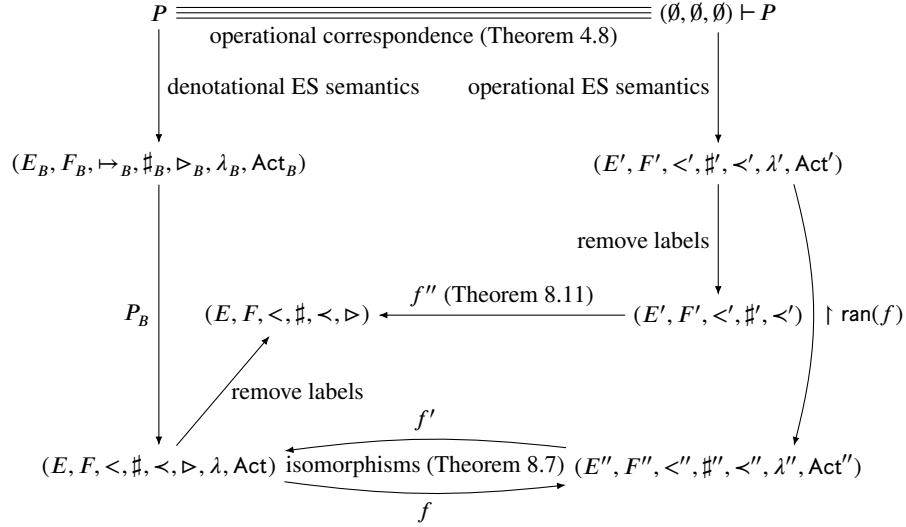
$P$ $(\emptyset, \emptyset, \emptyset) \vdash P$

operational correspondence (Theorem 4.8)

denotational ES semantics

operational ES semantics

$(E_B, F_B, \mapsto_B, \sharp_B, \rhd_B, \lambda_B, \mathsf{Act}_B)$

$(E', F', <', \sharp', \prec', \lambda', \mathsf{Act}')$

remove labels

$P_B$

$(E, F, <, \sharp, \prec, \rhd)$

$f''$ (Theorem 8.11)

$(E', F', <', \sharp', \prec')$

$\restriction \mathsf{ran}(f)$

remove labels

$f'$

$(E, F, <, \sharp, \prec, \rhd, \lambda, \mathsf{Act})$ isomorphisms (Theorem 8.7) $(E'', F'', <'', \sharp'', \prec'', \lambda'', \mathsf{Act}'')$

$f$